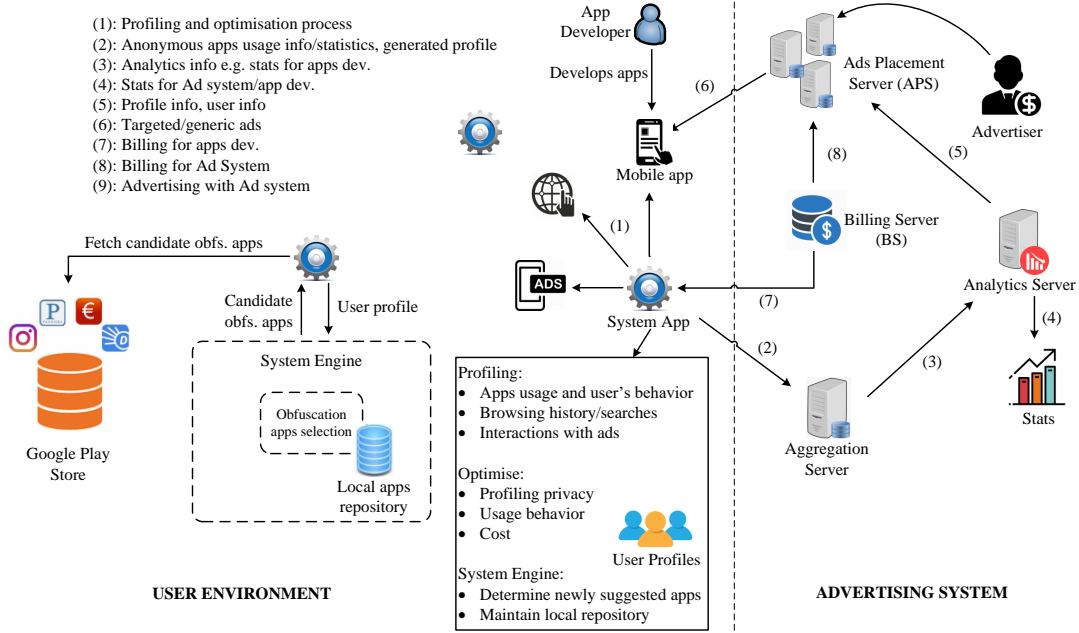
(1): Profiling and optimisation process
(2): Anonymous apps usage info/statistics, generated profile
(3): Analytics info e.g. stats for apps dev.
(4): Stats for Ad system/app dev.
(5): Profile info, user info
(6): Targeted/generic ads
(7): Billing for apps dev.
(8): Billing for Ad System
(9): Advertising with Ad system

App Developer

Develops apps

(6)

Mobile app

Ads Placement Server (APS)

Advertiser

(8)

(5)

Billing Server (BS)

(1)

Fetch candidate obfs. apps

Candidate obfs. apps

User profile

ADS

(7)

System App

Analytics Server

(4)

(2)

(3)

System Engine

Obfuscation apps selection

Local apps repository

Google Play Store

Profiling:
• Apps usage and user's behavior
• Browsing history/searches
• Interactions with ads

Optimise:
• Profiling privacy
• Usage behavior
• Cost

User Profiles

System Engine:
• Determine newly suggested apps
• Maintain local repository

Aggregation Server

Stats

USER ENVIRONMENT

ADVERTISING SYSTEM